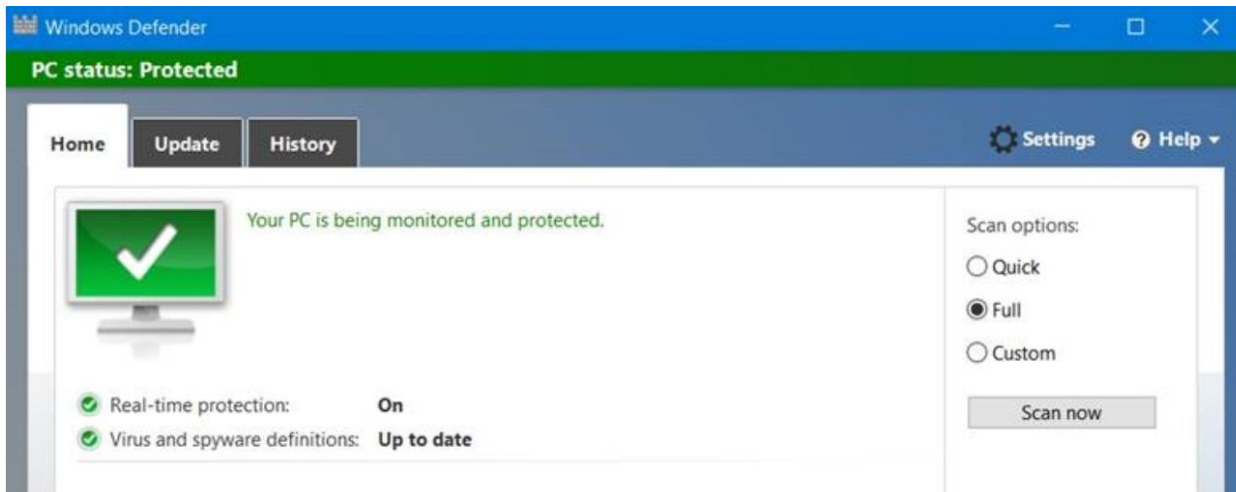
Windows Defender

PC status: Protected

Home | Update | History

Settings | Help

Your PC is being monitored and protected.

Real-time protection: On
Virus and spyware definitions: Up to date

Scan options:
Quick
Full
Custom

Scan now